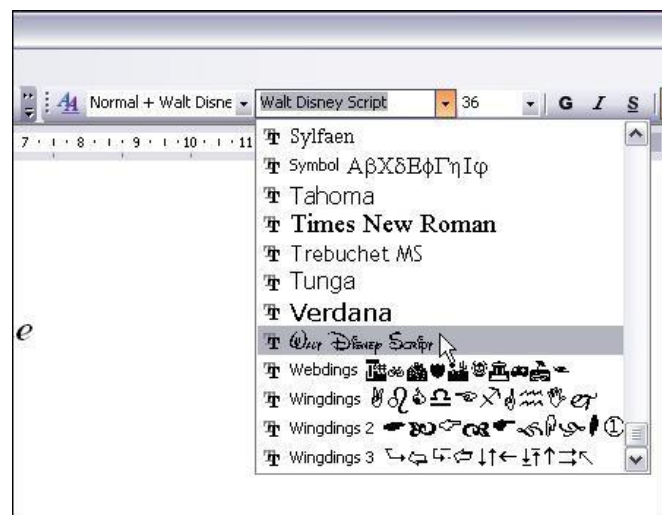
Normal + Walt Disne Walt Disney Script 36 G I S

7 · 8 · 9 · 10 · 11

Sylfaen
Symbol ΑβΧδΕφΓηΙφ
Tahoma
Times New Roman
Trebuchet MS
Tunga
Verdana
Walt Disney Script
Webdings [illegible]
Wingdings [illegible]
Wingdings 2 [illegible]
Wingdings 3 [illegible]

e